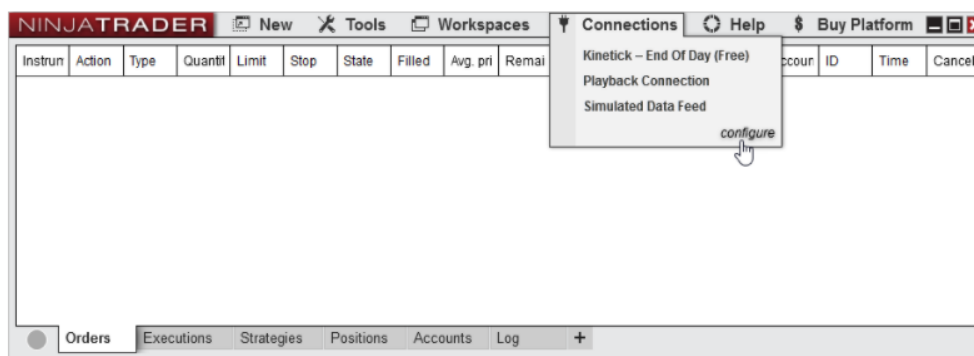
NINJATRADER New Tools Workspaces Connections Help $ Buy Platform

| Instrum | Action | Type | Quantit | Limit | Stop | State | Filled | Avg. pri | Remai | | ccour | ID | Time | Cancel |
|---|---|---|---|---|---|---|---|---|---|---|---|---|---|---|

Kinetick – End Of Day (Free)
Playback Connection
Simulated Data Feed
configure

Orders Executions Strategies Positions Accounts Log +